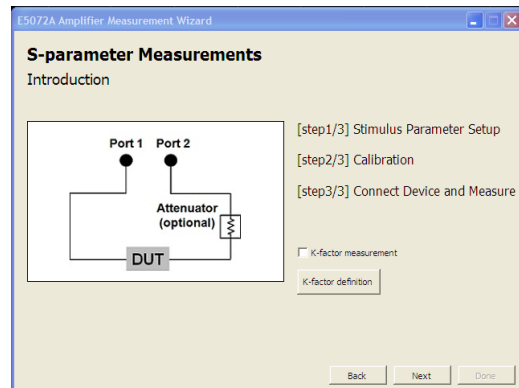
E5072A Amplifier Measurement Wizard

S-parameter Measurements
Introduction

Port 1 Port 2
Attenuator (optional)
DUT

[step1/3] Stimulus Parameter Setup
[step2/3] Calibration
[step3/3] Connect Device and Measure

K-factor measurement
K-factor definition

Back
Next
Done